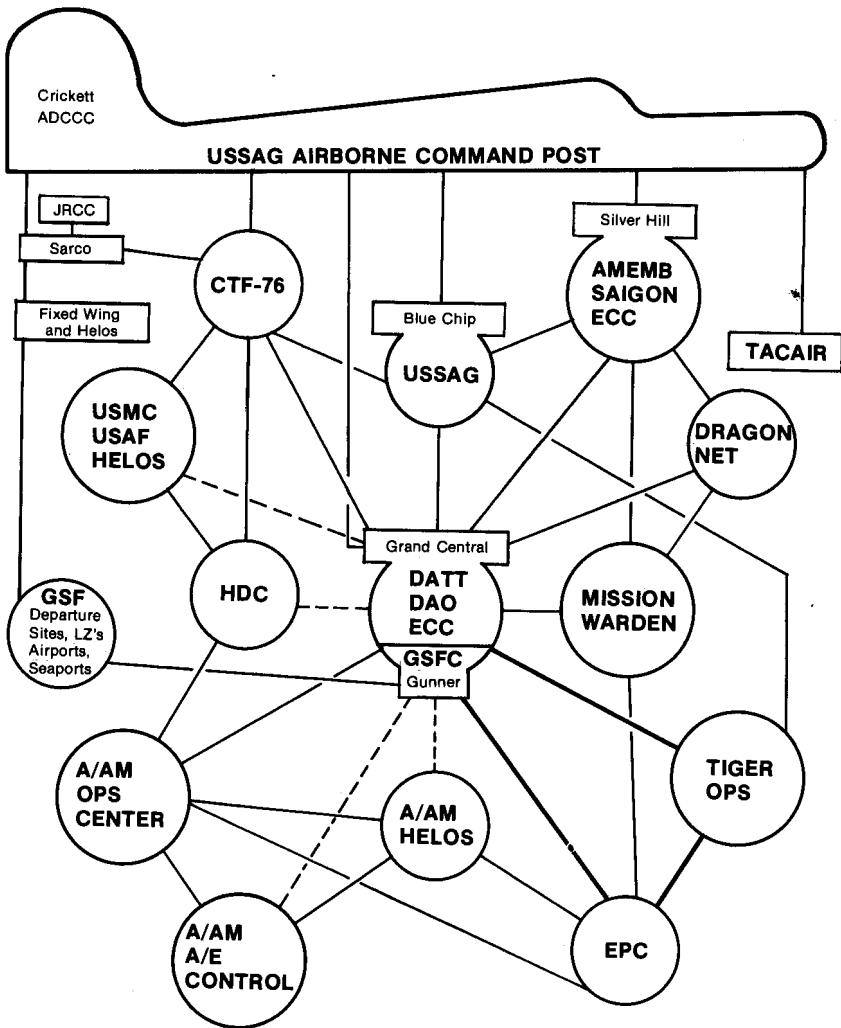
Crickett
ADCCC

USSAG AIRBORNE COMMAND POST

JRCC

Sarco

Fixed Wing and Helos

CTF-76

Blue Chip

USSAG

Silver Hill

AMEMB SAIGON ECC

TACAIR

USMC USAF HELOS

DRAGON NET

Grand Central

DATT DAO ECC

GSFC
Gunner

HDC

MISSION WARDEN

GSF
Departure Sites, LZ's Airports, Seaports

A/AM OPS CENTER

A/AM HELOS

TIGER OPS

A/AM A/E CONTROL

EPC